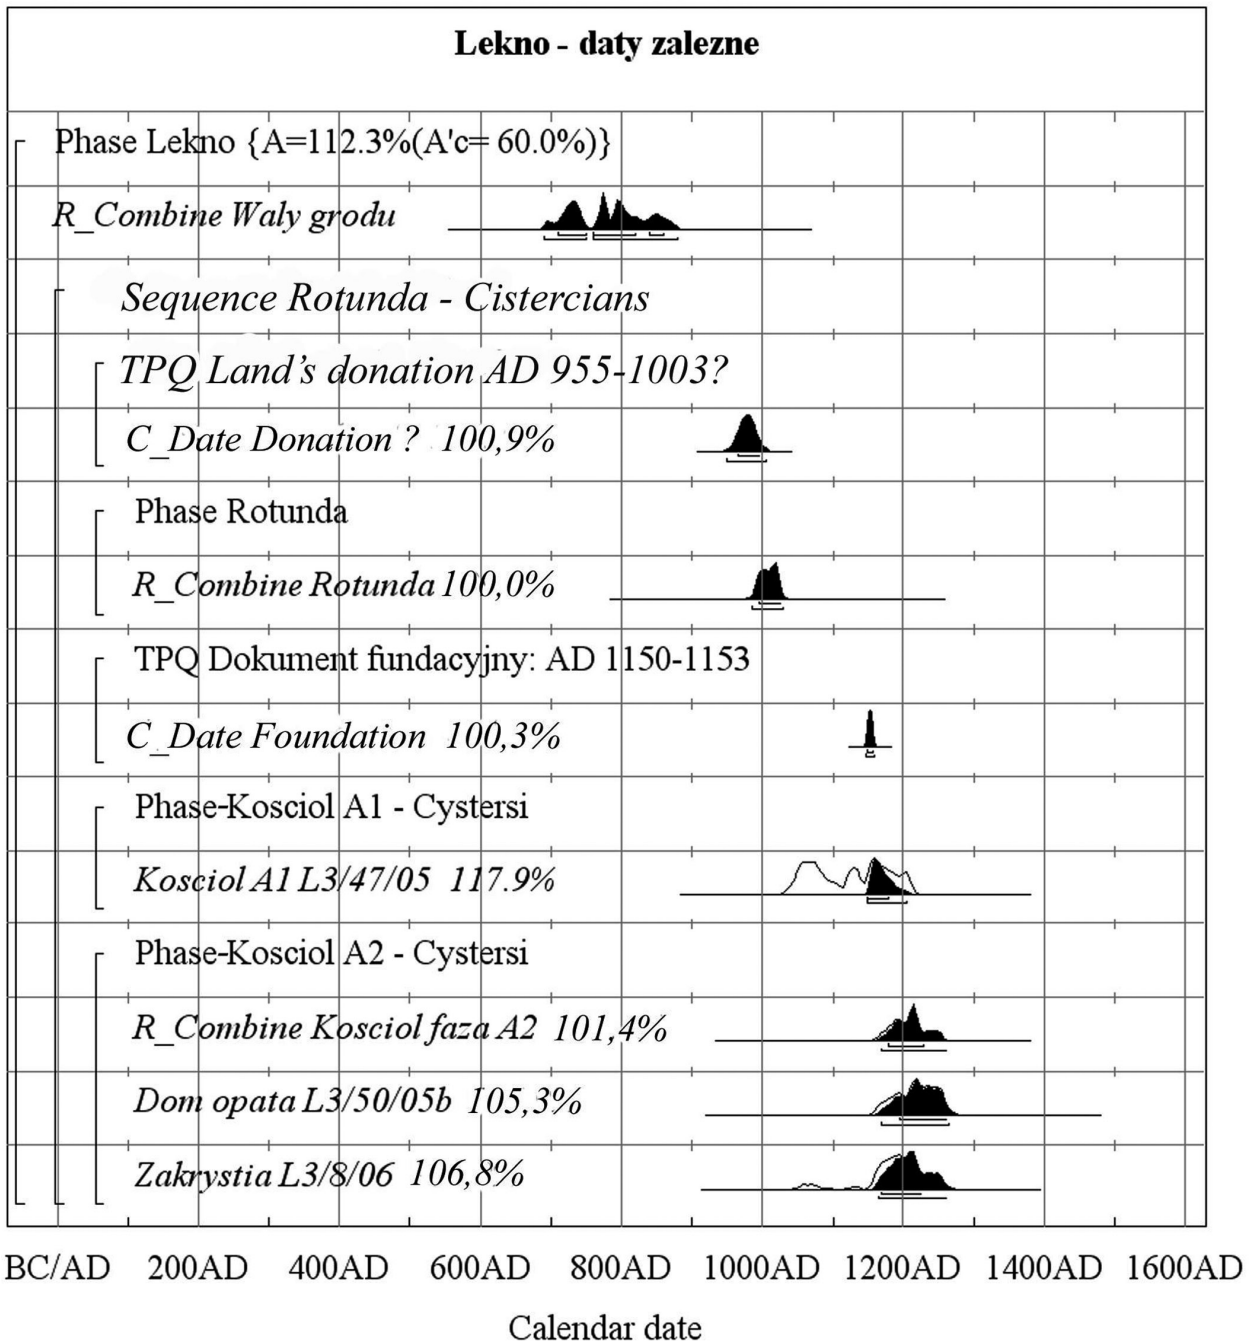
Lekno - daty zalezne

Phase Lekno {A=112.3%(A'c= 60.0%)}

R_Combine Waly grodu

Sequence Rotunda - Cistercians

TPQ Land's donation AD 955-1003?

C_Date Donation ? 100,9%

Phase Rotunda

R_Combine Rotunda 100,0%

TPQ Dokument fundacyjny: AD 1150-1153

C_Date Foundation 100,3%

Phase-Kosciol A1 - Cystersi

Kosciol A1 L3/47/05 117.9%

Phase-Kosciol A2 - Cystersi

R_Combine Kosciol faza A2 101,4%

Dom opata L3/50/05b 105,3%

Zakrystia L3/8/06 106,8%

BC/AD 200AD 400AD 600AD 800AD 1000AD 1200AD 1400AD 1600AD

Calendar date